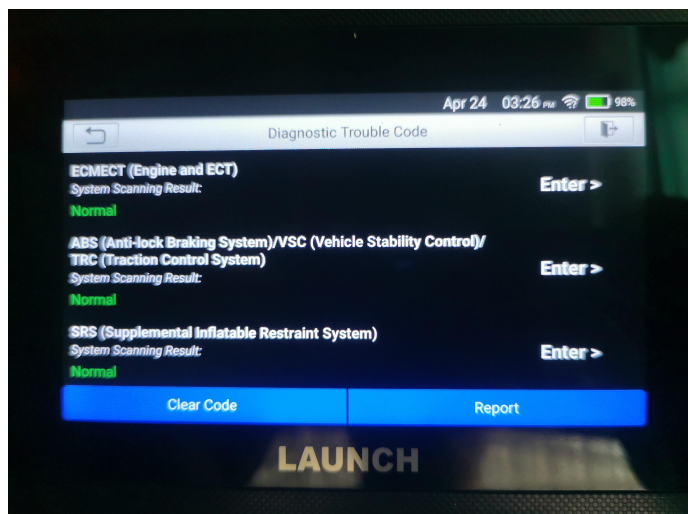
Apr 24 03:26 PM 98%

Diagnostic Trouble Code

ECMECT (Engine and ECT)
System Scanning Result:
Normal
Enter >

ABS (Anti-lock Braking System)/VSC (Vehicle Stability Control)/ TRC (Traction Control System)
System Scanning Result:
Normal
Enter >

SRS (Supplemental Inflatable Restraint System)
System Scanning Result:
Normal
Enter >

Clear Code
Report

LAUNCH